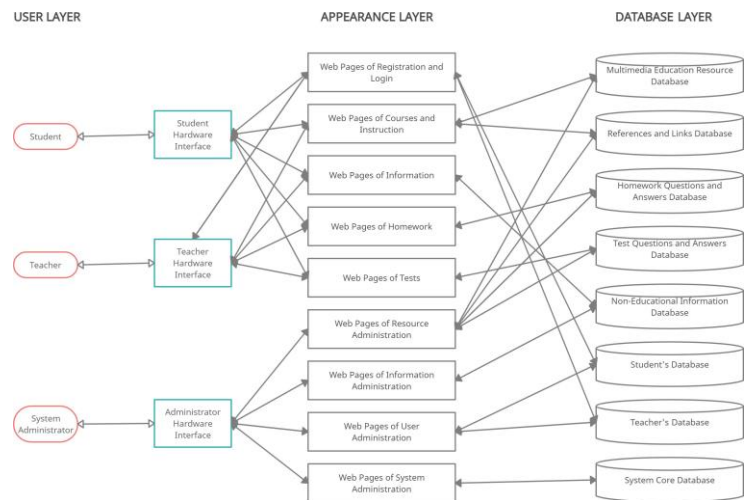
USER LAYER

APPEARANCE LAYER

DATABASE LAYER

Student

Teacher

System Administrator

Student Hardware Interface

Teacher Hardware Interface

Administrator Hardware Interface

Web Pages of Registration and Login

Web Pages of Courses and Instruction

Web Pages of Information

Web Pages of Homework

Web Pages of Tests

Web Pages of Resource Administration

Web Pages of Information Administration

Web Pages of User Administration

Web Pages of System Administration

Multimedia Education Resource Database

References and Links Database

Homework Questions and Answers Database

Test Questions and Answers Database

Non-Educational Information Database

Student's Database

Teacher's Database

System Core Database